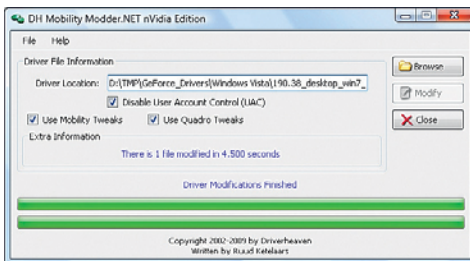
DH Mobility Modder.NET nVidia Edition

File Help

Driver File Information

Driver Location: D:\TMP\GeForce_Drivers\Windows Vista\190.38_desktop_win7_

Disable User Account Control (UAC)

Use Mobility Tweaks

Use Quadro Tweaks

Extra Information

There is 1 file modified in 4.500 seconds

Browse

Modify

Close

Driver Modifications Finished

Copyright 2002-2009 by Driverheaven
Written by Ruud Ketelaars